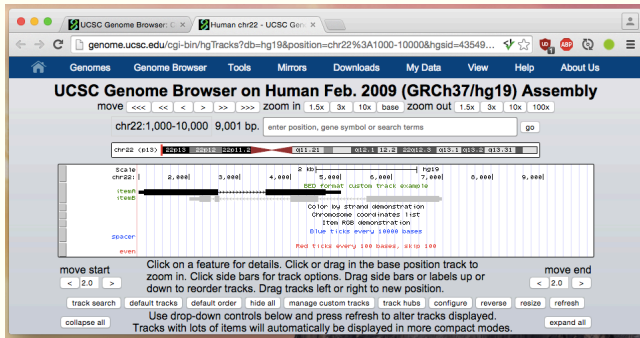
UCSC Genome Browser: E ×
Human chr22 - UCSC Gen ×

genome.ucsc.edu/cgi-bin/hgTracks?db=hg19&position=chr22%3A1000-10000&hgsid=43549...

Genomes Genome Browser Tools Mirrors Downloads My Data View Help About Us

UCSC Genome Browser on Human Feb. 2009 (GRCh37/hg19) Assembly

move <<< << < > >> >>> zoom in 1.5x 3x 10x base zoom out 1.5x 3x 10x 100x

chr22:1,000-10,000 9,001 bp. enter position, gene symbol or search terms go

chr22 (p13) 22p13 22p12 22p11.2 q11.21 q12.1 12.2 22q12.3 q13.1 q13.2 q13.31

Scale chr22: 2 kb hg19 2,000 3,000 4,000 5,000 6,000 7,000 8,000 9,000

item1 BED format custom track example
item2
Color by strand demonstration
Chromosome coordinates list
Item RGB demonstration
spacer Blue ticks every 10000 bases
even Red ticks every 100 bases, skip 100

move start < 2.0 >
Click on a feature for details. Click or drag in the base position track to zoom in. Click side bars for track options. Drag side bars or labels up or down to reorder tracks. Drag tracks left or right to new position.
move end < 2.0 >

track search default tracks default order hide all manage custom tracks track hubs configure reverse resize refresh

collapse all
Use drop-down controls below and press refresh to alter tracks displayed. Tracks with lots of items will automatically be displayed in more compact modes.
expand all